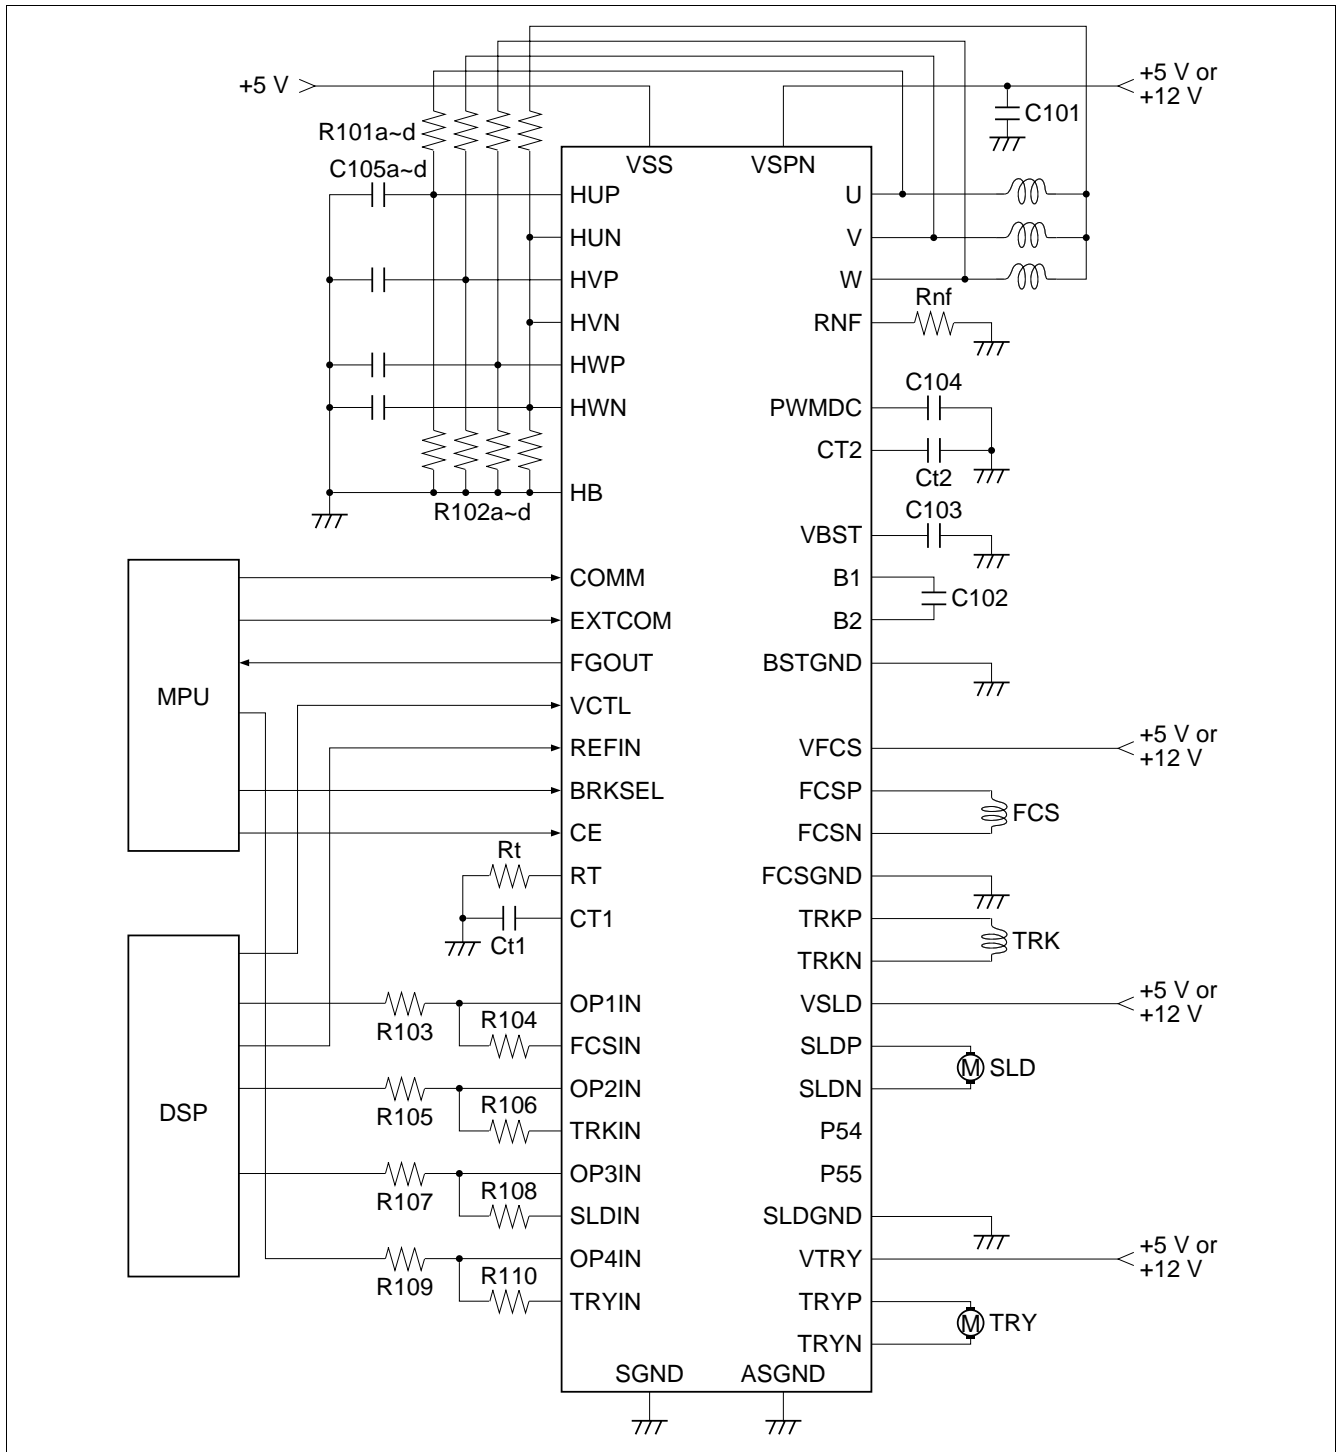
+5 V
+5 V or +12 V
C101
R101a~d
VSS
VSPN
C105a~d
HUP
U
HUN
V
HVP
W
HVN
Rnf
RNF
HWP
C104
HWN
PWMDC
CT2
Ct2
HB
R102a~d
C103
VBST
B1
C102
B2
COMM
EXTCOM
FGOUT
BSTGND
MPU
VCTL
REFIN
VFCS
+5 V or +12 V
BRKSEL
FCSP
FCS
CE
FCSN
Rt
RT
FCSGND
CT1
TRKP
TRK
Ct1
TRKN
OP1IN
VSLD
+5 V or +12 V
R104
R103
FCSIN
SLDP
SLD
OP2IN
SLDN
DSP
R106
R105
TRKIN
P54
OP3IN
P55
R108
R107
SLDIN
SLDGND
OP4IN
VTRY
+5 V or +12 V
R110
R109
TRYIN
TRYP
TRY
TRYN
SGND
ASGND